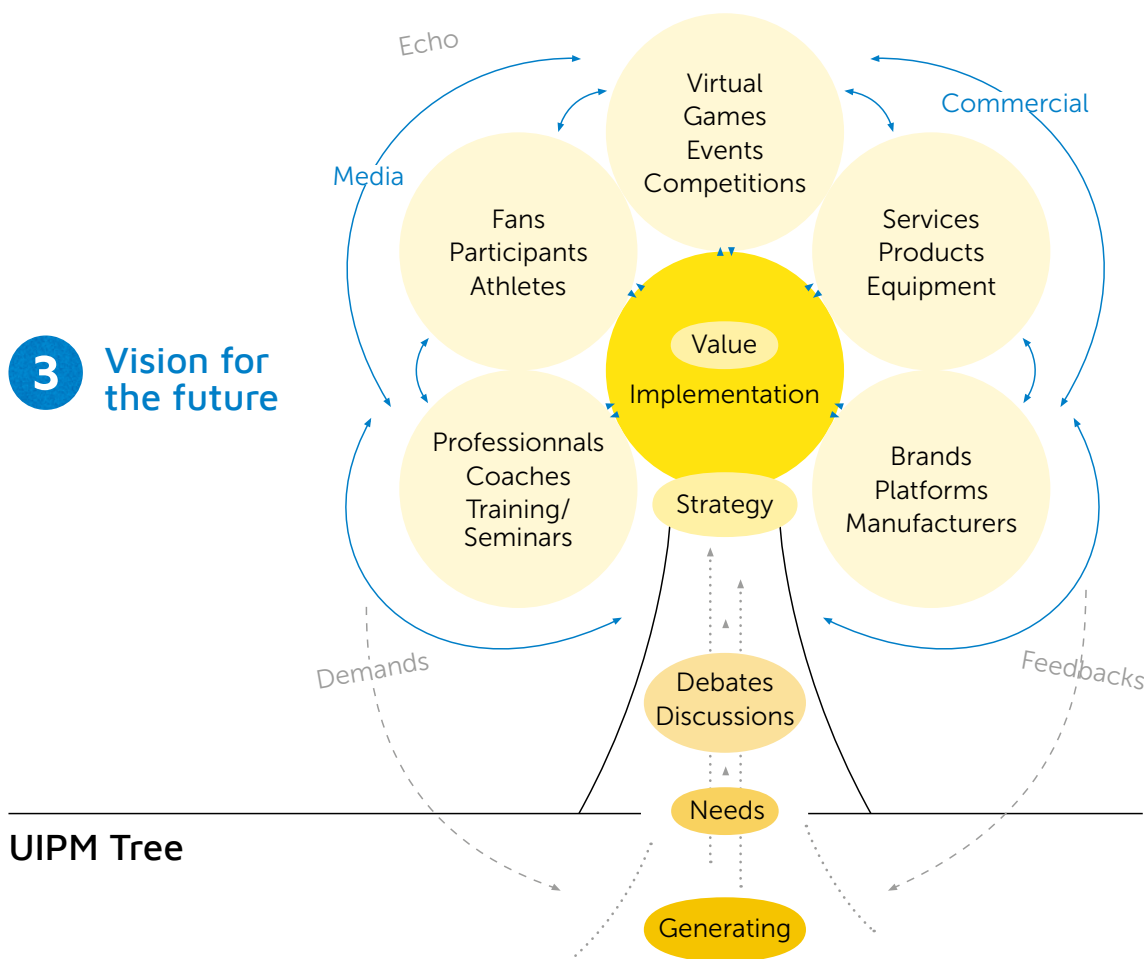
3 Vision for the future

Echo

Media

Commercial

Virtual
Games
Events
Competitions

Fans
Participants
Athletes

Services
Products
Equipment

Value
Implementation

Professionnals
Coaches
Training/
Seminars

Brands
Platforms
Manufacturers

Strategy

Demands

Feedbacks

Debates
Discussions

Needs

UIPM Tree

Generating